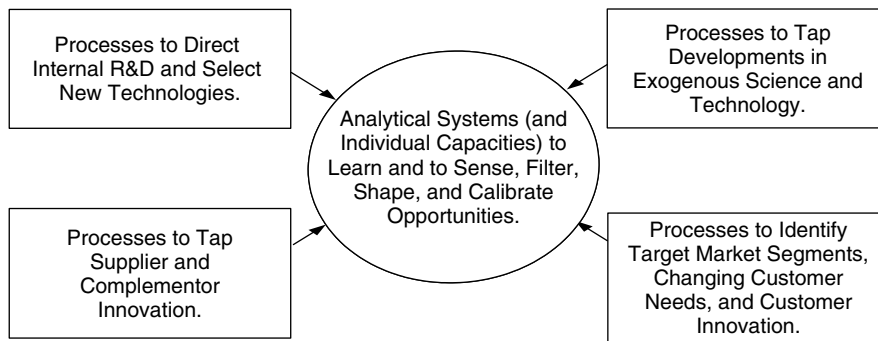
Processes to Direct Internal R&D and Select New Technologies.

Processes to Tap Developments in Exogenous Science and Technology.

Analytical Systems (and Individual Capacities) to Learn and to Sense, Filter, Shape, and Calibrate Opportunities.

Processes to Tap Supplier and Complementor Innovation.

Processes to Identify Target Market Segments, Changing Customer Needs, and Customer Innovation.